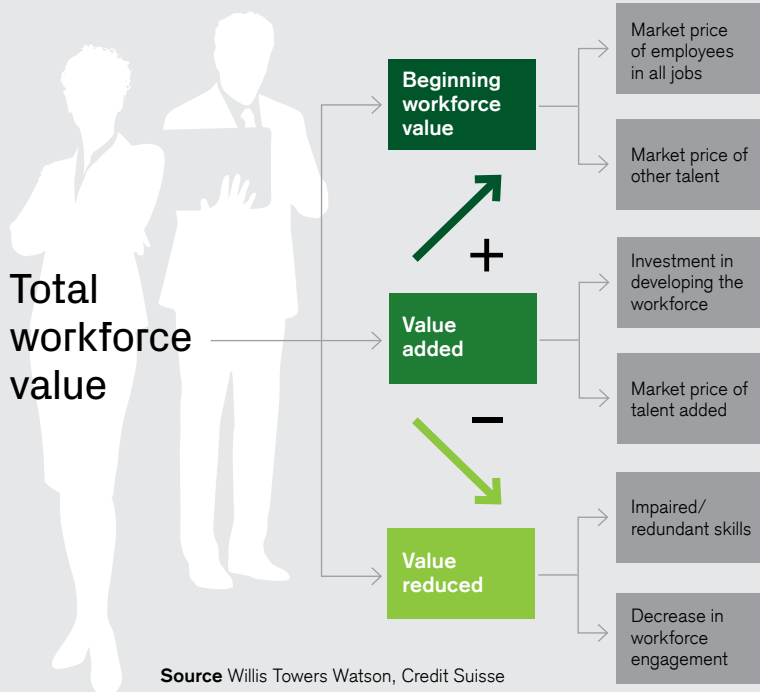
Total workforce value

Beginning workforce value

Market price of employees in all jobs

Market price of other talent

+

Value added

Investment in developing the workforce

Market price of talent added

−

Value reduced

Impaired/ redundant skills

Decrease in workforce engagement

**Source** Willis Towers Watson, Credit Suisse